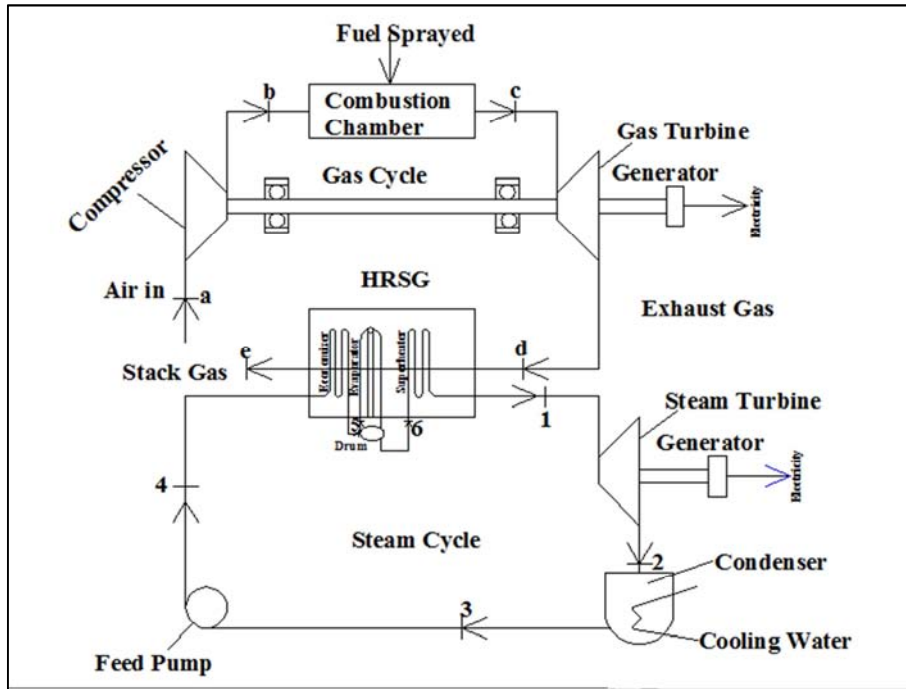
Fuel Sprayed

b

Combustion Chamber

c

Gas Turbine

Compressor

Gas Cycle

Generator

Electricity

HRSG

Air in

a

Exhaust Gas

Economizer

Evaporator

Superheater

e

d

Stack Gas

1

5

6

Drum

Steam Turbine

Generator

Electricity

4

Steam Cycle

2

Condenser

3

Cooling Water

Feed Pump